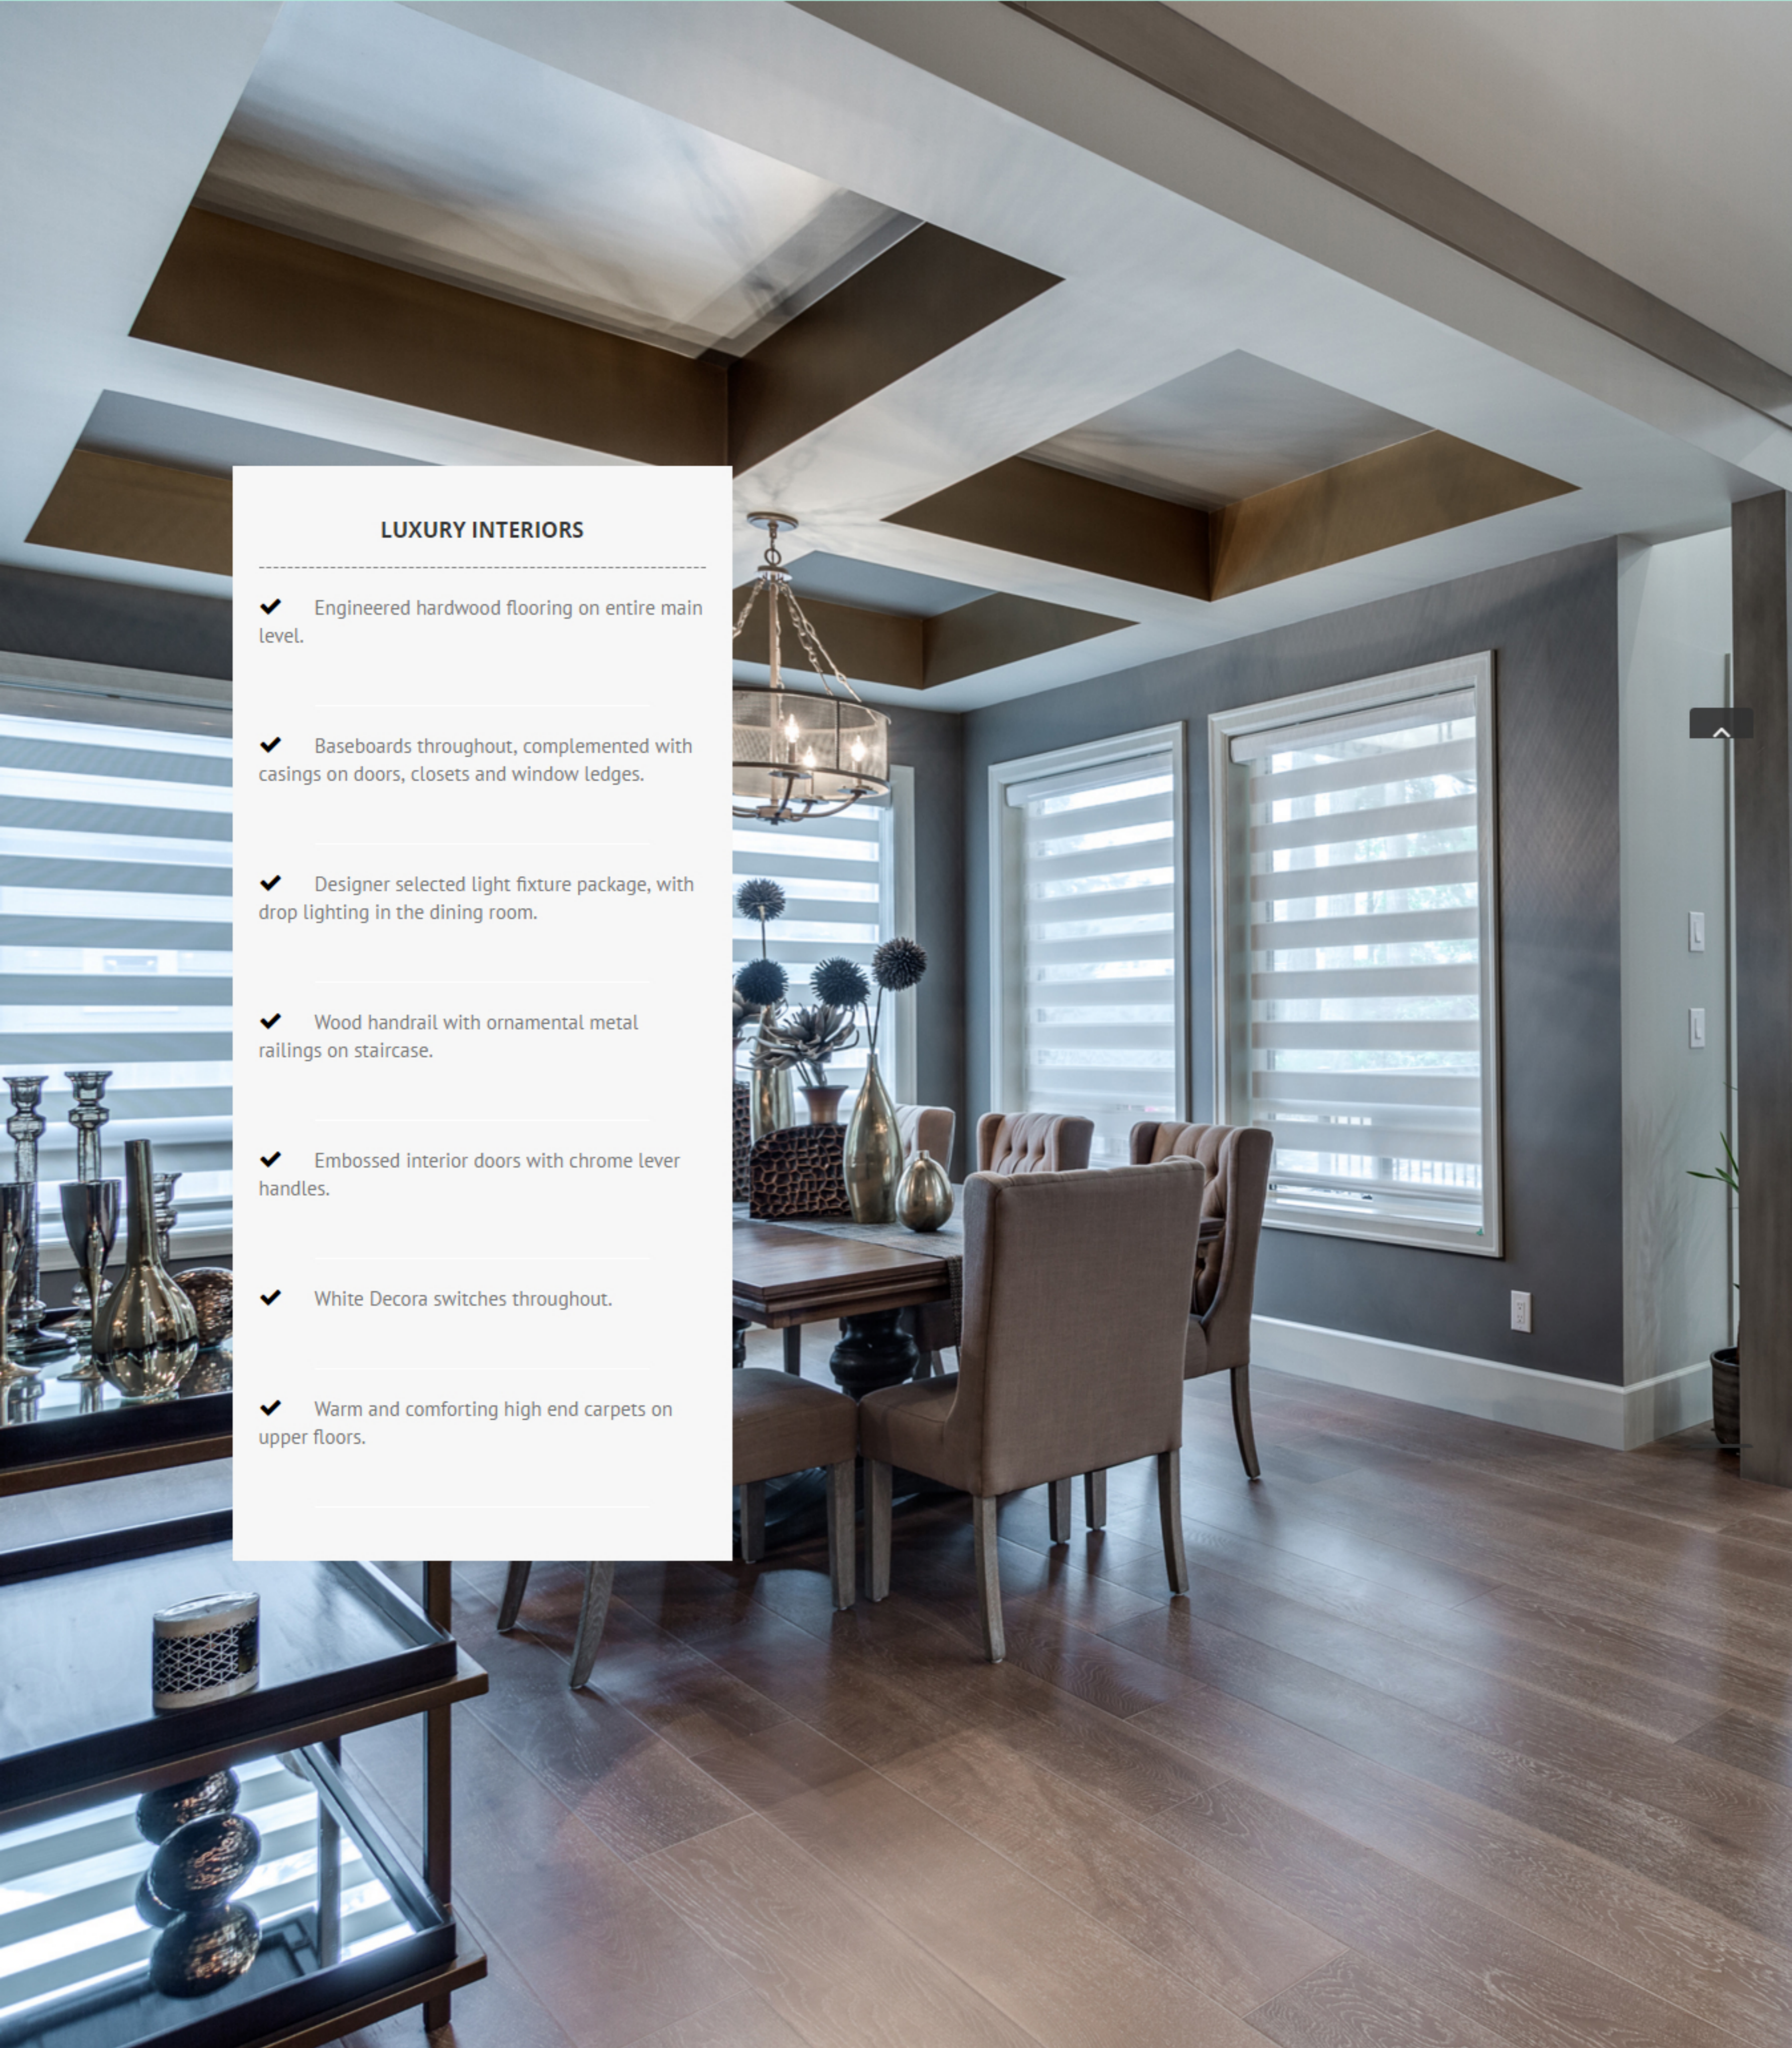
LUXURY INTERIORS

✔ Engineered hardwood flooring on entire main level.

✔ Baseboards throughout, complemented with casings on doors, closets and window ledges.

✔ Designer selected light fixture package, with drop lighting in the dining room.

✔ Wood handrail with ornamental metal railings on staircase.

✔ Embossed interior doors with chrome lever handles.

✔ White Decora switches throughout.

✔ Warm and comforting high end carpets on upper floors.